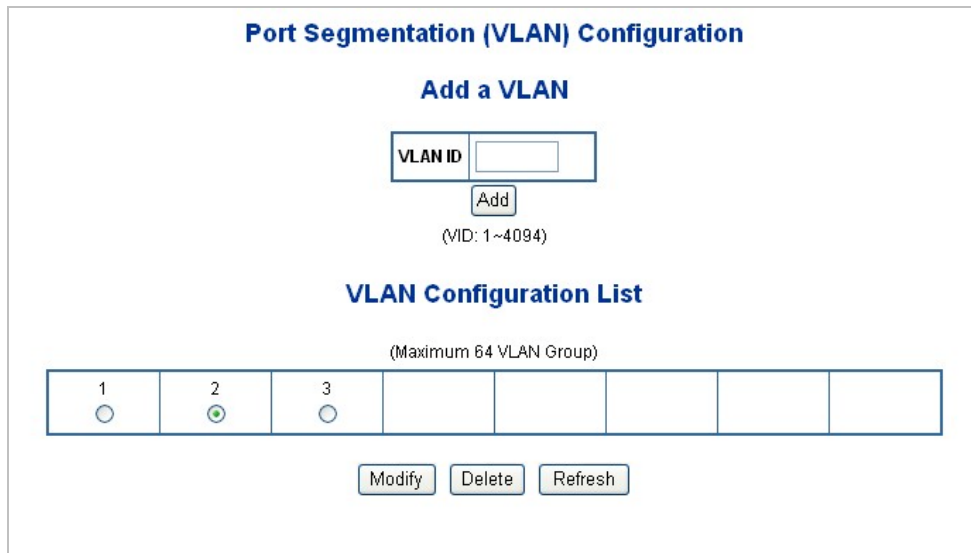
Port Segmentation (VLAN) Configuration

Add a VLAN

| VLAN ID | |
|---|---|

Add

(VID: 1~4094)

VLAN Configuration List

(Maximum 64 VLAN Group)

| 1 | 2 | 3 | | | | | |
|---|---|---|---|---|---|---|---|

Modify Delete Refresh